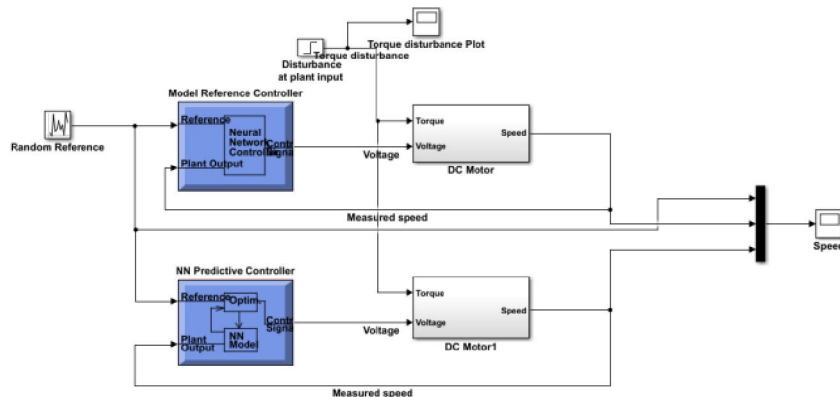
Torque disturbance Plot
Torque disturbance
Disturbance at plant input
Model Reference Controller
Random Reference
Reference
Neural Network Controller
Control Signal
Plant Output
Torque
Voltage
Speed
DC Motor
Voltage
Measured speed
Speed
NN Predictive Controller
Reference
Optim.
NN Model
Control Signal
Plant Output
Torque
Voltage
Speed
Voltage
DC Motor1
Measured speed